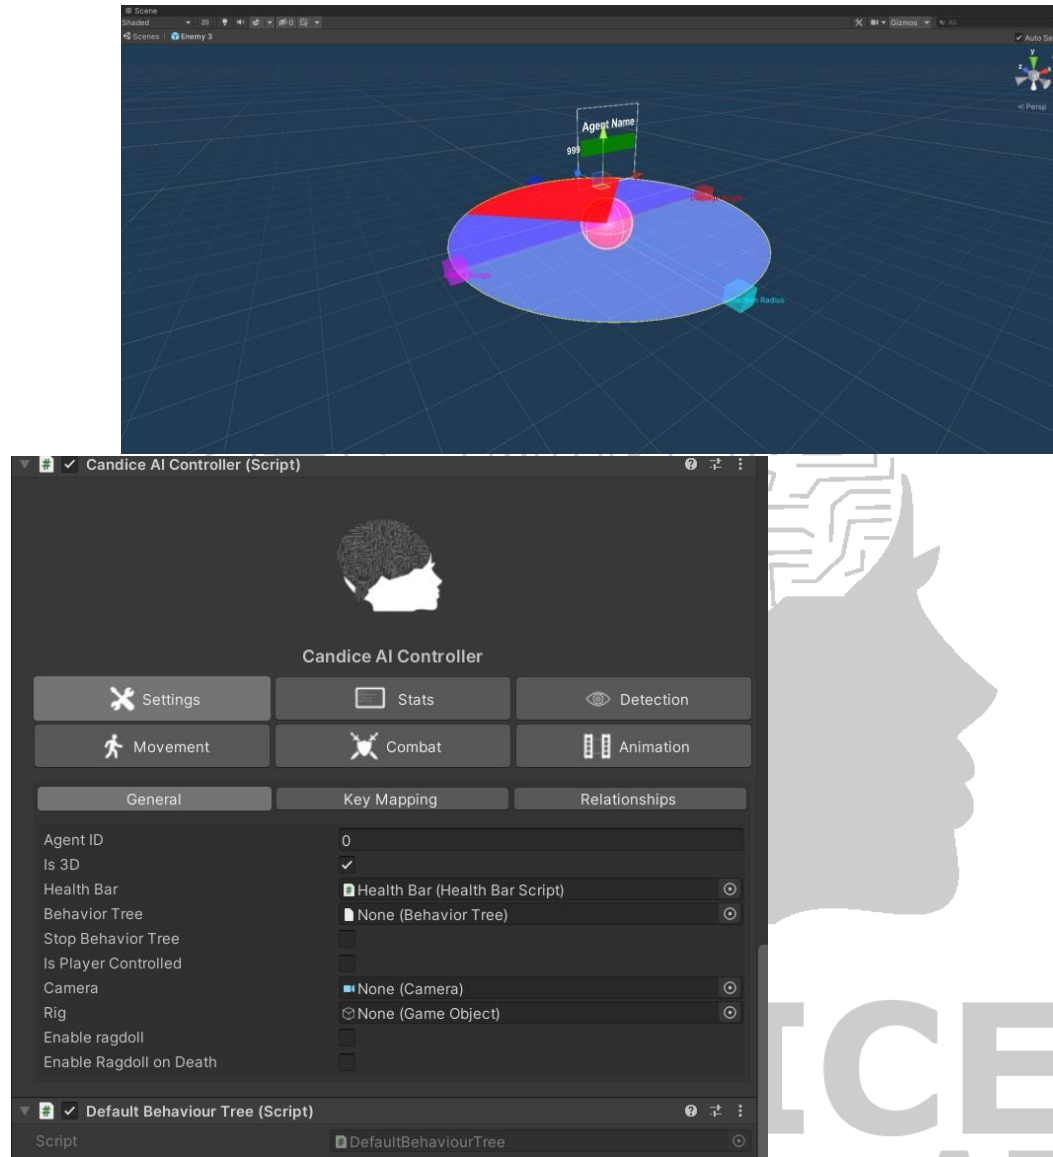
Scene
Shaded 2D
Gizmos All
Scenes Enemy 3
Auto Sa
Persp
Agent Name
999
Detection Radius

Candice AI Controller (Script)

Candice AI Controller

Settings
Stats
Detection
Movement
Combat
Animation

General
Key Mapping
Relationships

| | |
|---|---|
| Agent ID | 0 |
| Is 3D | ✓ |
| Health Bar | Health Bar (Health Bar Script) |
| Behavior Tree | None (Behavior Tree) |
| Stop Behavior Tree | |
| Is Player Controlled | |
| Camera | None (Camera) |
| Rig | None (Game Object) |
| Enable ragdoll | |
| Enable Ragdoll on Death | |

Default Behaviour Tree (Script)
Script DefaultBehaviourTree

ICE